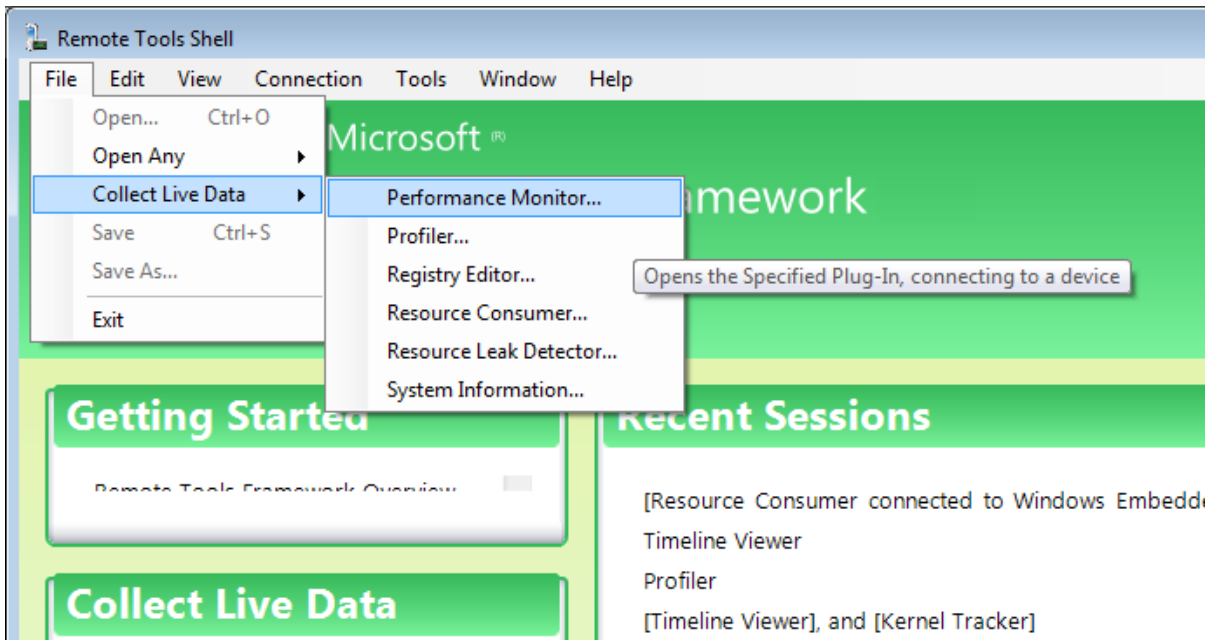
Remote Tools Shell

File Edit View Connection Tools Window Help

Open... Ctrl+O
Open Any
Collect Live Data
Save Ctrl+S
Save As...
Exit

Performance Monitor...
Profiler...
Registry Editor...
Resource Consumer...
Resource Leak Detector...
System Information...

Opens the Specified Plug-In, connecting to a device

Microsoft ®

amework

Getting Started

Remote Tools Framework Overview

Collect Live Data

Recent Sessions

[Resource Consumer connected to Windows Embedde

Timeline Viewer

Profiler

[Timeline Viewer], and [Kernel Tracker]